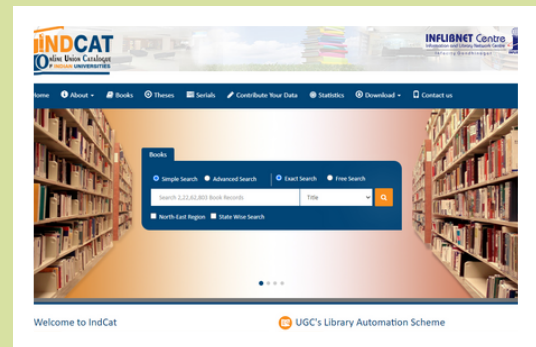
INDCAT
Online Union Catalogue
of INDIAN UNIVERSITIES

INFLIBNET Centre
Information and Library Network Centre

Home About Books Theses Serials Contribute Your Data Statistics Download Contact us

Books

Simple Search Advanced Search Exact Search Free Search

Search 2,22,82,803 Book Records
Title

North-East Region State Wise Search

Welcome to IndCat

UGC's Library Automation Scheme